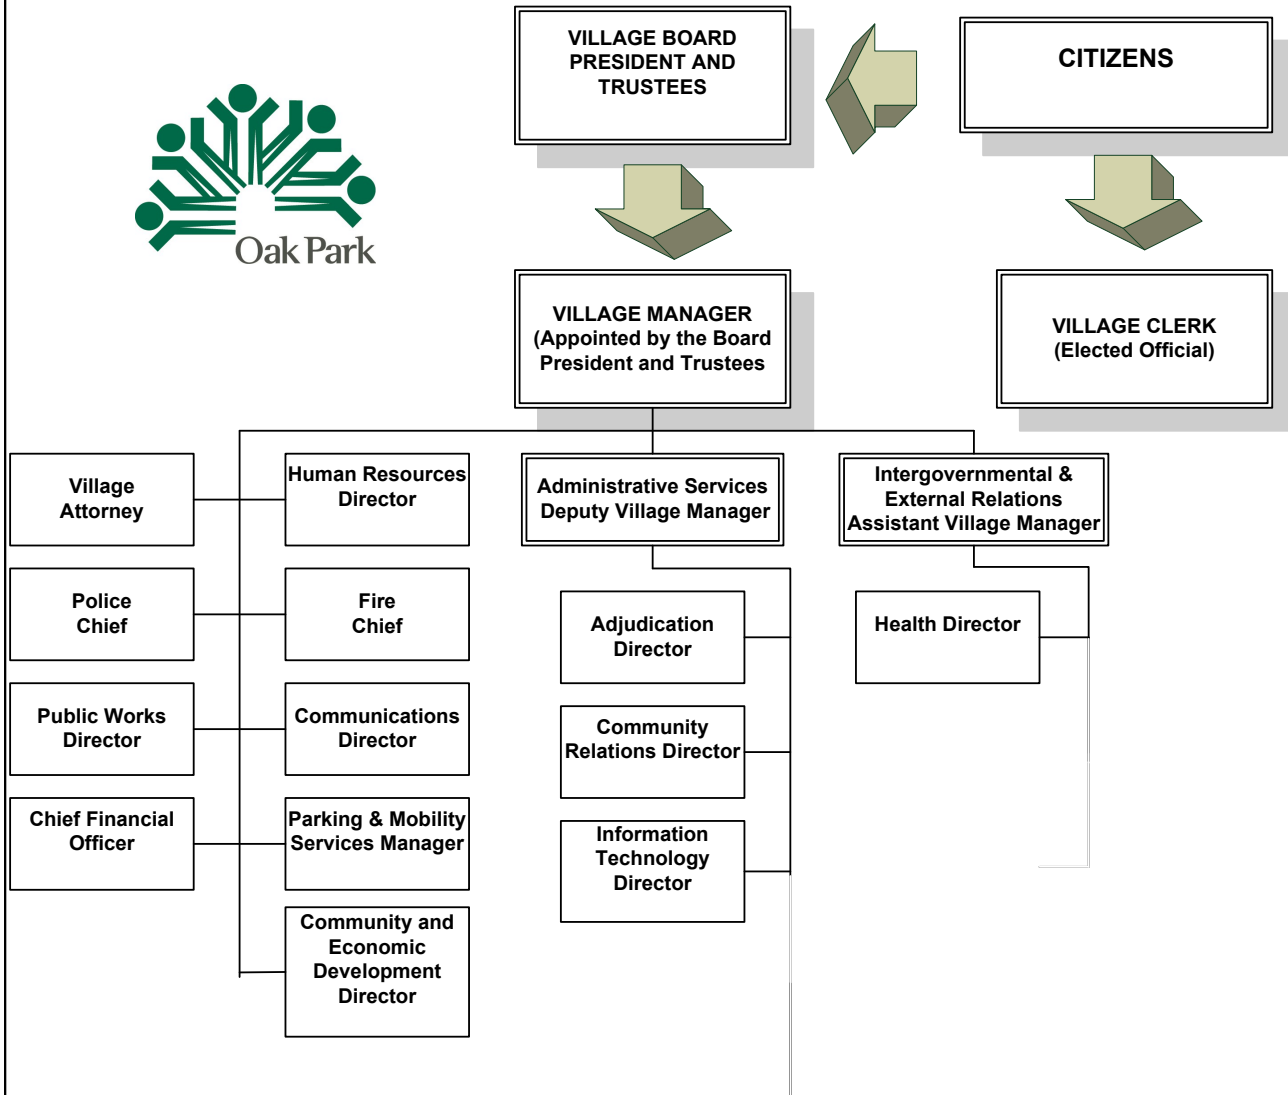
Oak Park

VILLAGE BOARD PRESIDENT AND TRUSTEES

CITIZENS

VILLAGE MANAGER (Appointed by the Board President and Trustees

VILLAGE CLERK (Elected Official)

Village Attorney

Human Resources Director

Administrative Services Deputy Village Manager

Intergovernmental & External Relations Assistant Village Manager

Police Chief

Fire Chief

Adjudication Director

Health Director

Public Works Director

Communications Director

Community Relations Director

Chief Financial Officer

Parking & Mobility Services Manager

Information Technology Director

Community and Economic Development Director